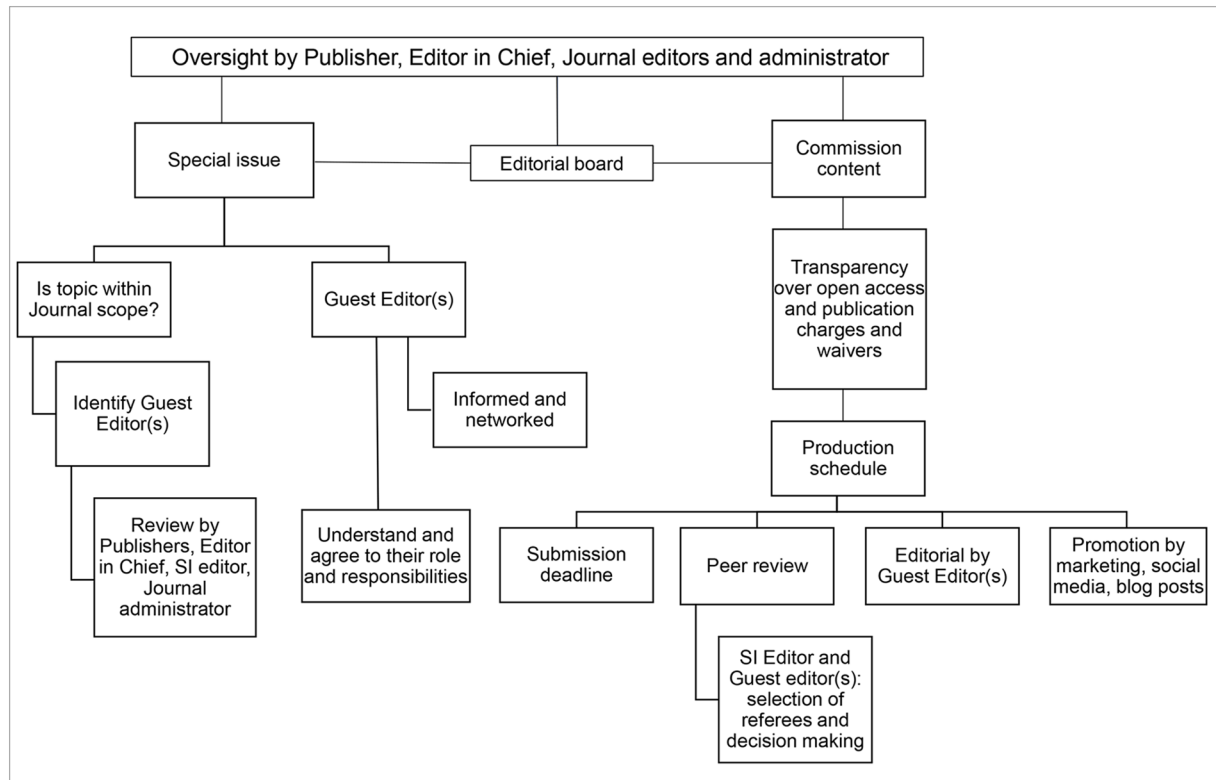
Oversight by Publisher, Editor in Chief, Journal editors and administrator

Special issue

Editorial board

Commission content

Is topic within Journal scope?

Guest Editor(s)

Transparency over open access and publication charges and waivers

Identify Guest Editor(s)

Informed and networked

Production schedule

Review by Publishers, Editor in Chief, SI editor, Journal administrator

Understand and agree to their role and responsibilities

Submission deadline

Peer review

Editorial by Guest Editor(s)

Promotion by marketing, social media, blog posts

SI Editor and Guest editor(s): selection of referees and decision making